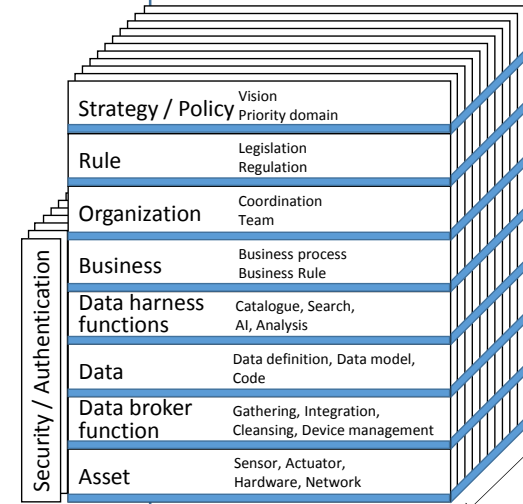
Security / Authentication

Strategy / Policy
Vision
Priority domain

Rule
Legislation
Regulation

Organization
Coordination
Team

Business
Business process
Business Rule

Data harness functions
Catalogue, Search, AI, Analysis

Data
Data definition, Data model, Code

Data broker function
Gathering, Integration, Cleansing, Device management

Asset
Sensor, Actuator, Hardware, Network